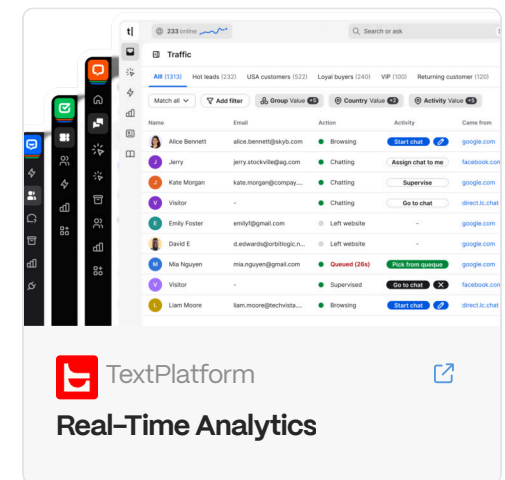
t| 233 online Search or ask

Traffic

All (1313) Hot leads (232) USA customers (522) Loyal buyers (240) VIP (100) Returning customer (120)

Match all Add filter Group Value +5 Country Value +2 Activity Value +5

| Name | Email | Action | Activity | Came from |
|---|---|---|---|---|
| Alice Bennett | alice.bennett@skyb.com | Browsing | Start chat | google.com |
| Jerry | jerry.stockville@ag.com | Chatting | Assign chat to me | facebook.com |
| Kate Morgan | kate.morgan@company.... | Chatting | Supervise | google.com |
| Visitor | - | Chatting | Go to chat | direct.lc.chat |
| Emily Foster | emilyf@gmail.com | Left website | - | google.com |
| David E | d.edwards@orbitlogic.n... | Left website | - | google.com |
| Mia Nguyen | mia.nguyen@gmail.com | Queued (26s) | Pick from queue | google.com |
| Visitor | - | Supervised | Go to chat | facebook.com |
| Liam Moore | liam.moore@techvista.... | Browsing | Start chat | direct.lc.chat |

TextPlatform

Real-Time Analytics